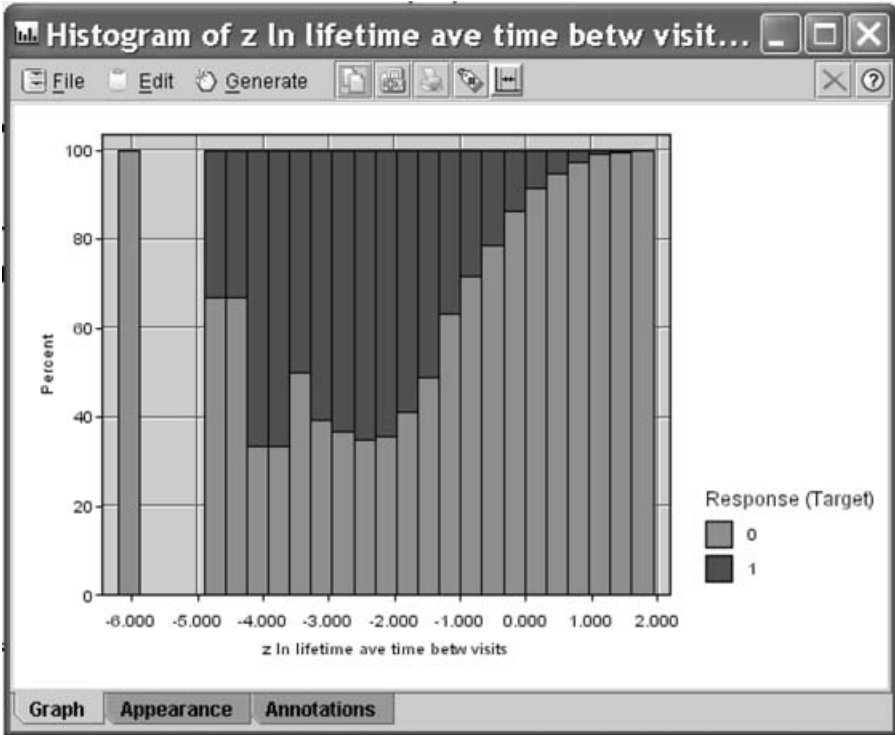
Histogram of z ln lifetime ave time betw visit...

File Edit Generate

100
80
60
40
20
0

Percent

-6.000 -5.000 -4.000 -3.000 -2.000 -1.000 0.000 1.000 2.000

z ln lifetime ave time betw visits

Response (Target)
0
1

Graph Appearance Annotations